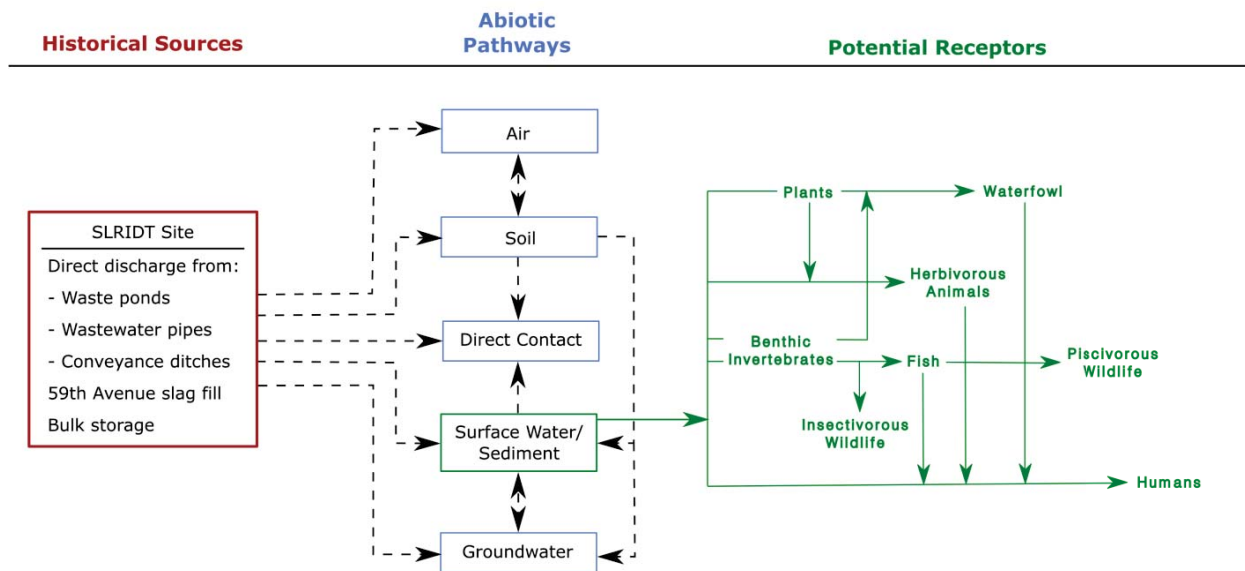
Historical Sources

Abiotic Pathways

Potential Receptors

SLRIDT Site

Direct discharge from:
- Waste ponds
- Wastewater pipes
- Conveyance ditches
59th Avenue slag fill
Bulk storage

Air

Soil

Direct Contact

Surface Water/ Sediment

Groundwater

Plants

Waterfowl

Herbivorous Animals

Benthic Invertebrates

Fish

Piscivorous Wildlife

Insectivorous Wildlife

Humans